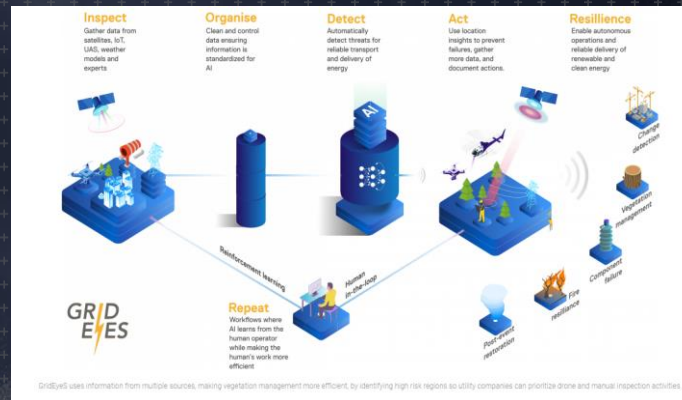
Inspect
Gather data from satellites, IoT, UAS, weather models and experts

Organise
Clean and control data ensuring information is standardized for AI

Detect
Automatically detect threats for reliable transport and delivery of energy

Act
Use location insights to prevent failures, gather more data, and document actions.

Resillience
Enable autonomous operations and reliable delivery of renewable and clean energy

AI

Change detection

Vegetation management

Component failure

Fire resilliance

Post-event restoration

Reinforcement learning

Human in-the-loop

Repeat
Workflows where AI learns from the human operator while making the human's work more efficient

GRID EYES

GridEyeS uses information from multiple sources, making vegetation management more efficient, by identifying high risk regions so utility companies can prioritize drone and manual inspection activities.